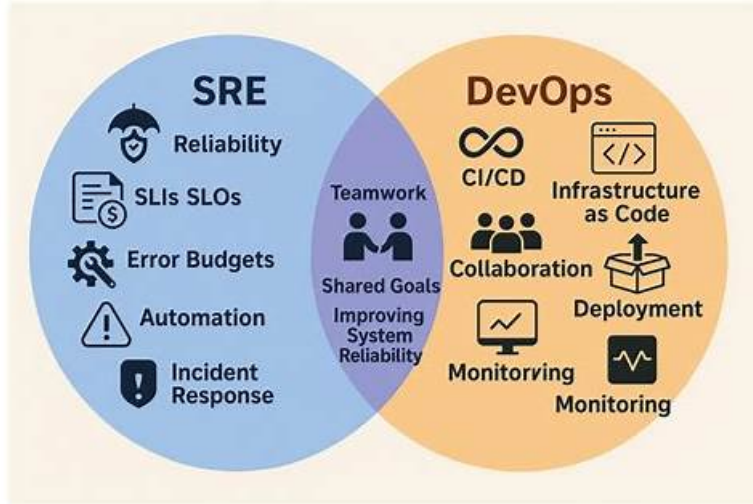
SRE

Reliability

SLIs SLOs

Error Budgets

Automation

Incident Response

Teamwork

Shared Goals

Improving System Reliability

DevOps

CI/CD

</>

Infrastructure as Code

Collaboration

Deployment

Monitorving

Monitoring